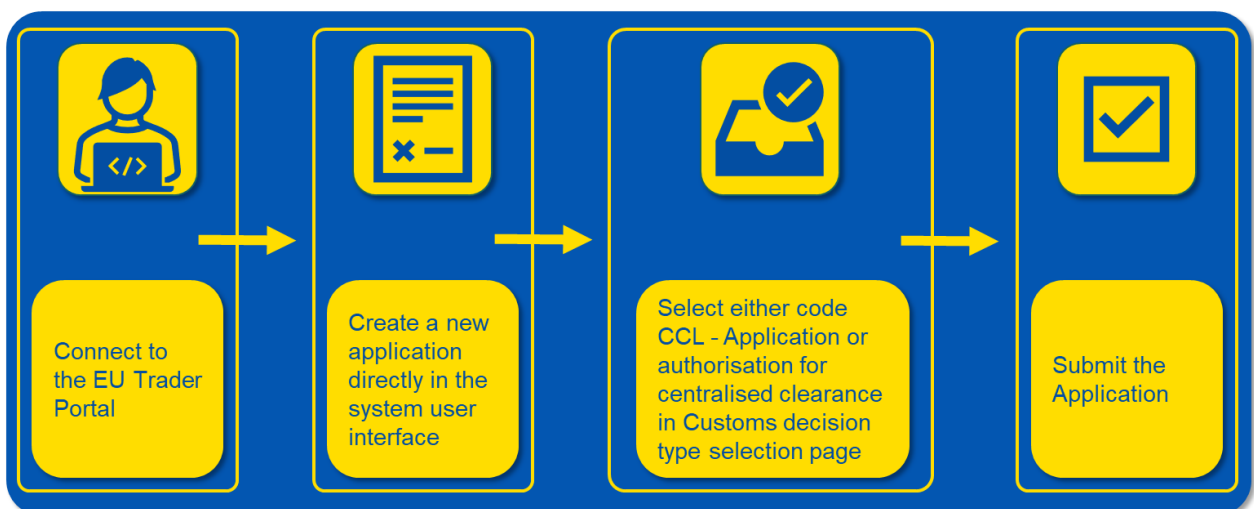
</>

Connect to the EU Trader Portal

Create a new application directly in the system user interface

Select either code CCL - Application or authorisation for centralised clearance in Customs decision type selection page

Submit the Application